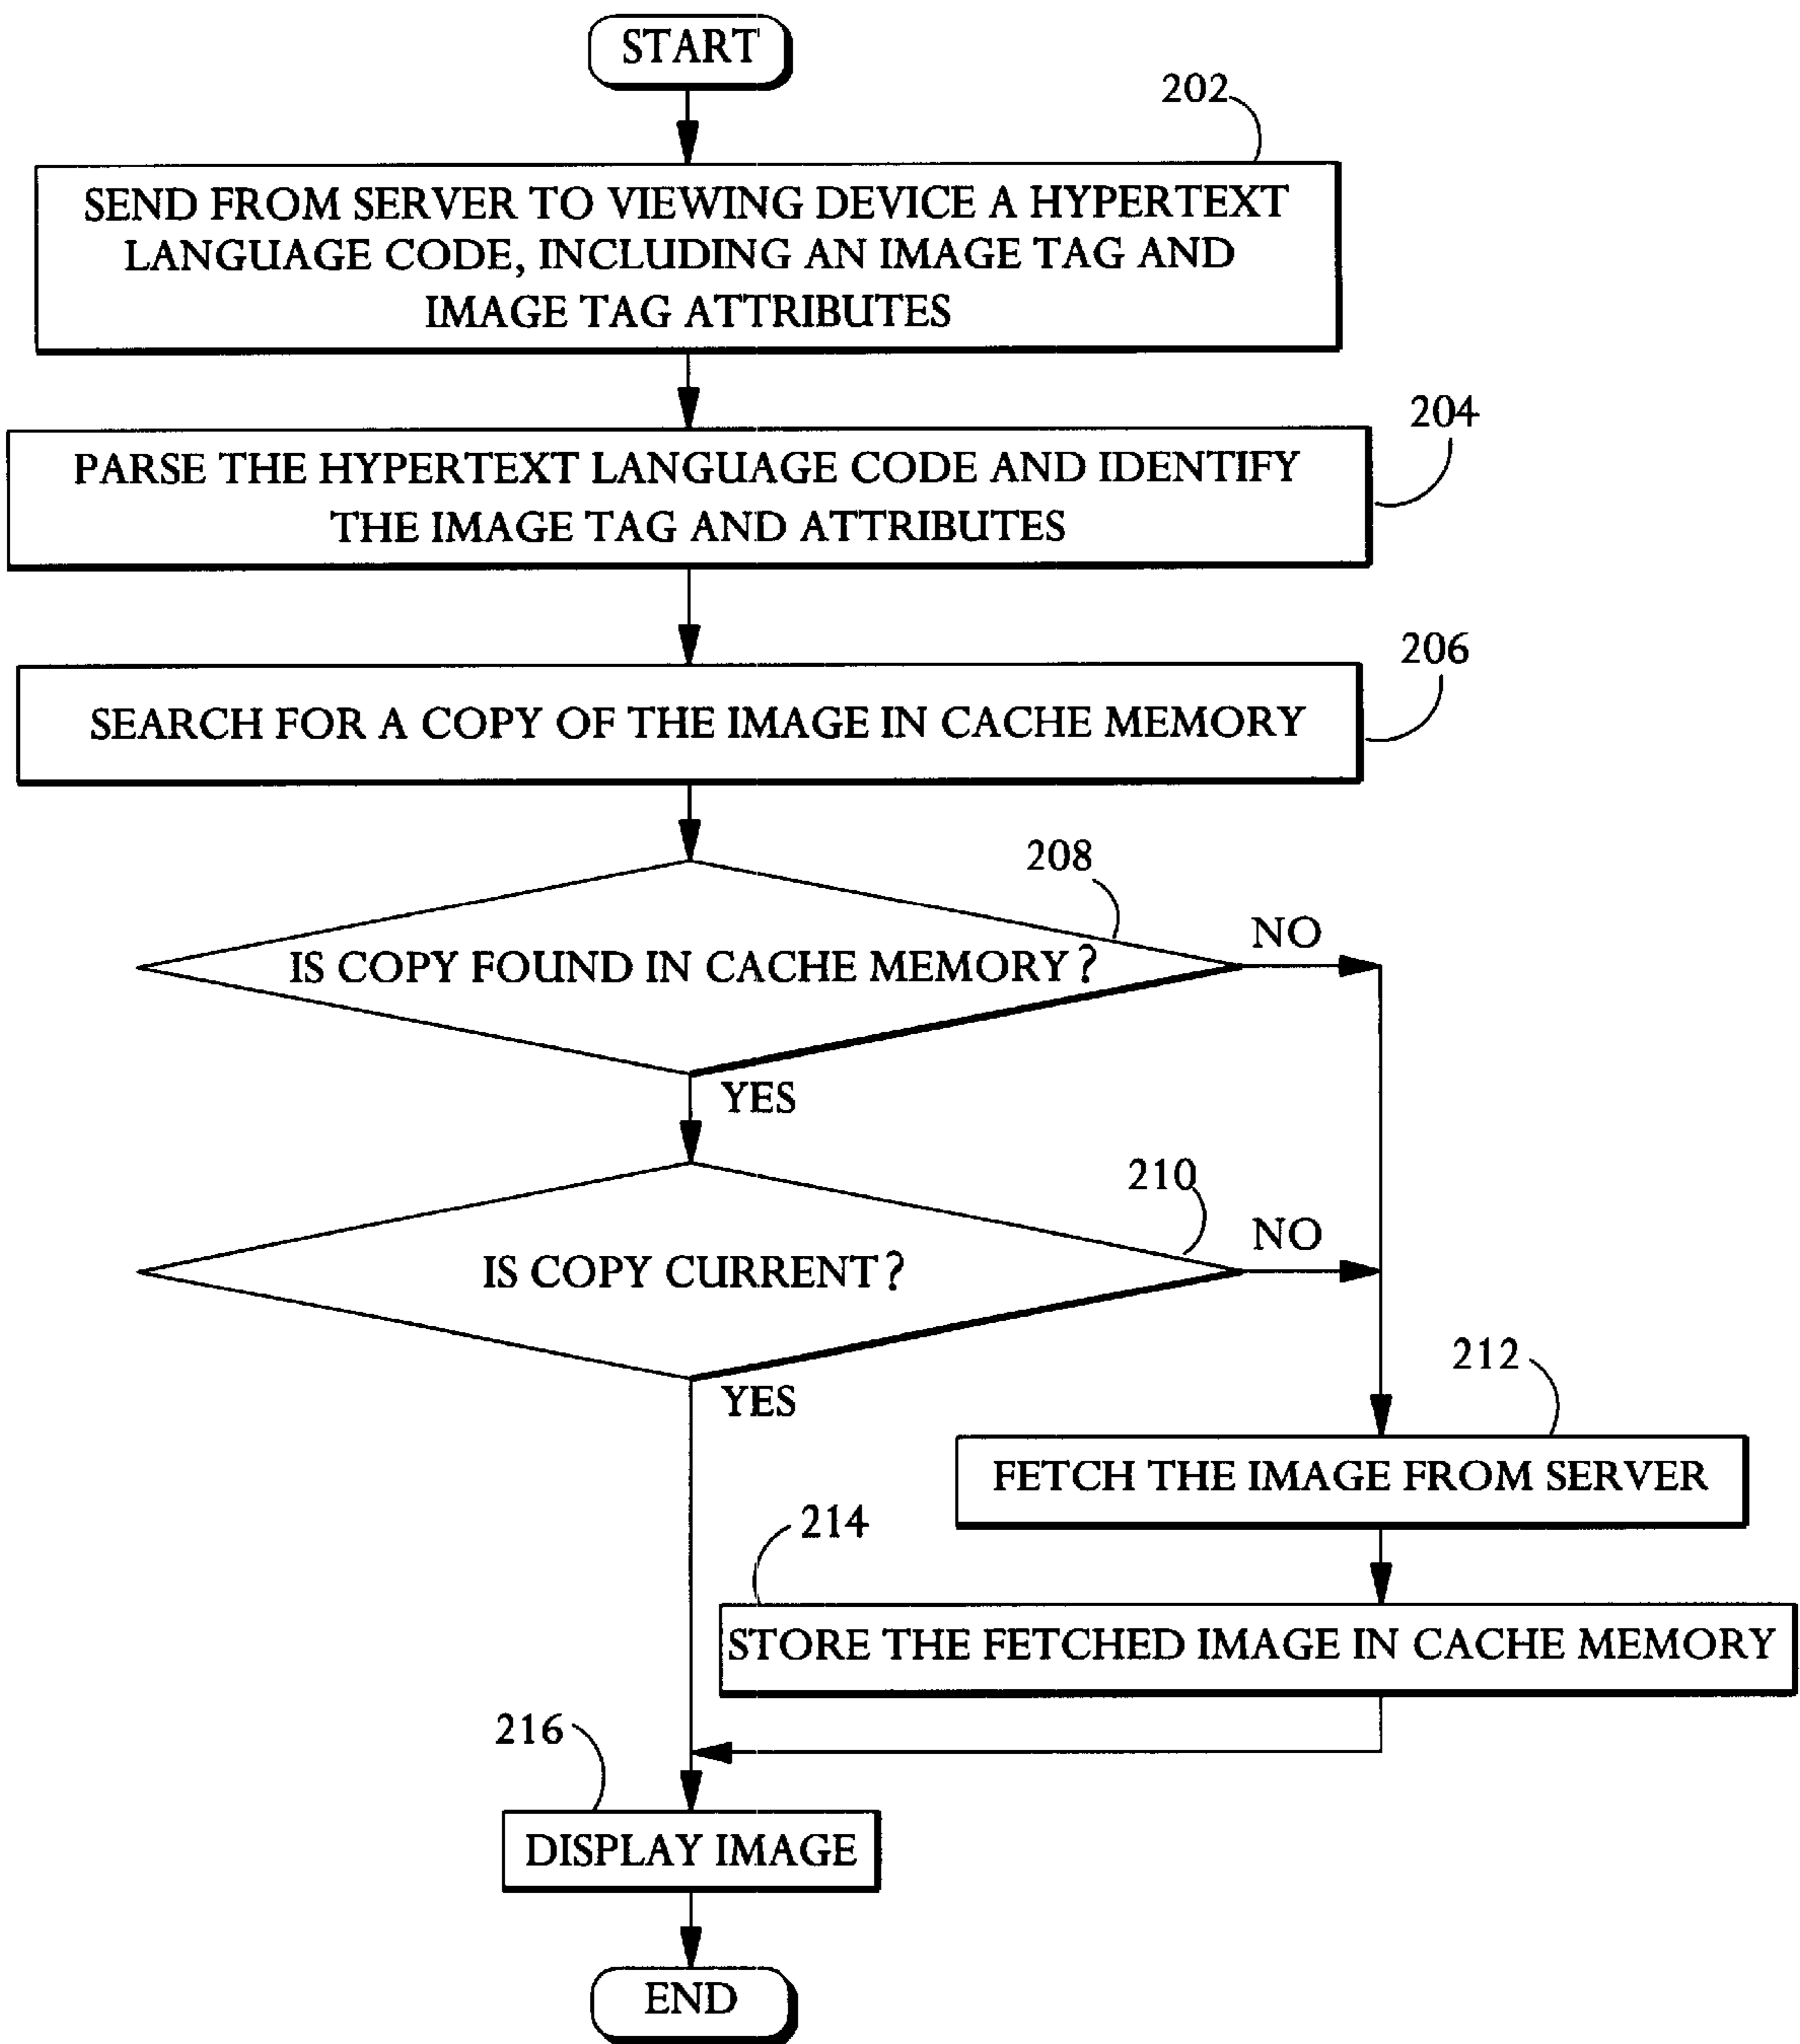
START

202

SEND FROM SERVER TO VIEWING DEVICE A HYPERTEXT LANGUAGE CODE, INCLUDING AN IMAGE TAG AND IMAGE TAG ATTRIBUTES

204

PARSE THE HYPERTEXT LANGUAGE CODE AND IDENTIFY THE IMAGE TAG AND ATTRIBUTES

206

SEARCH FOR A COPY OF THE IMAGE IN CACHE MEMORY

208

IS COPY FOUND IN CACHE MEMORY ?

NO

YES

210

IS COPY CURRENT ?

NO

YES

212

FETCH THE IMAGE FROM SERVER

214

STORE THE FETCHED IMAGE IN CACHE MEMORY

216

DISPLAY IMAGE

END